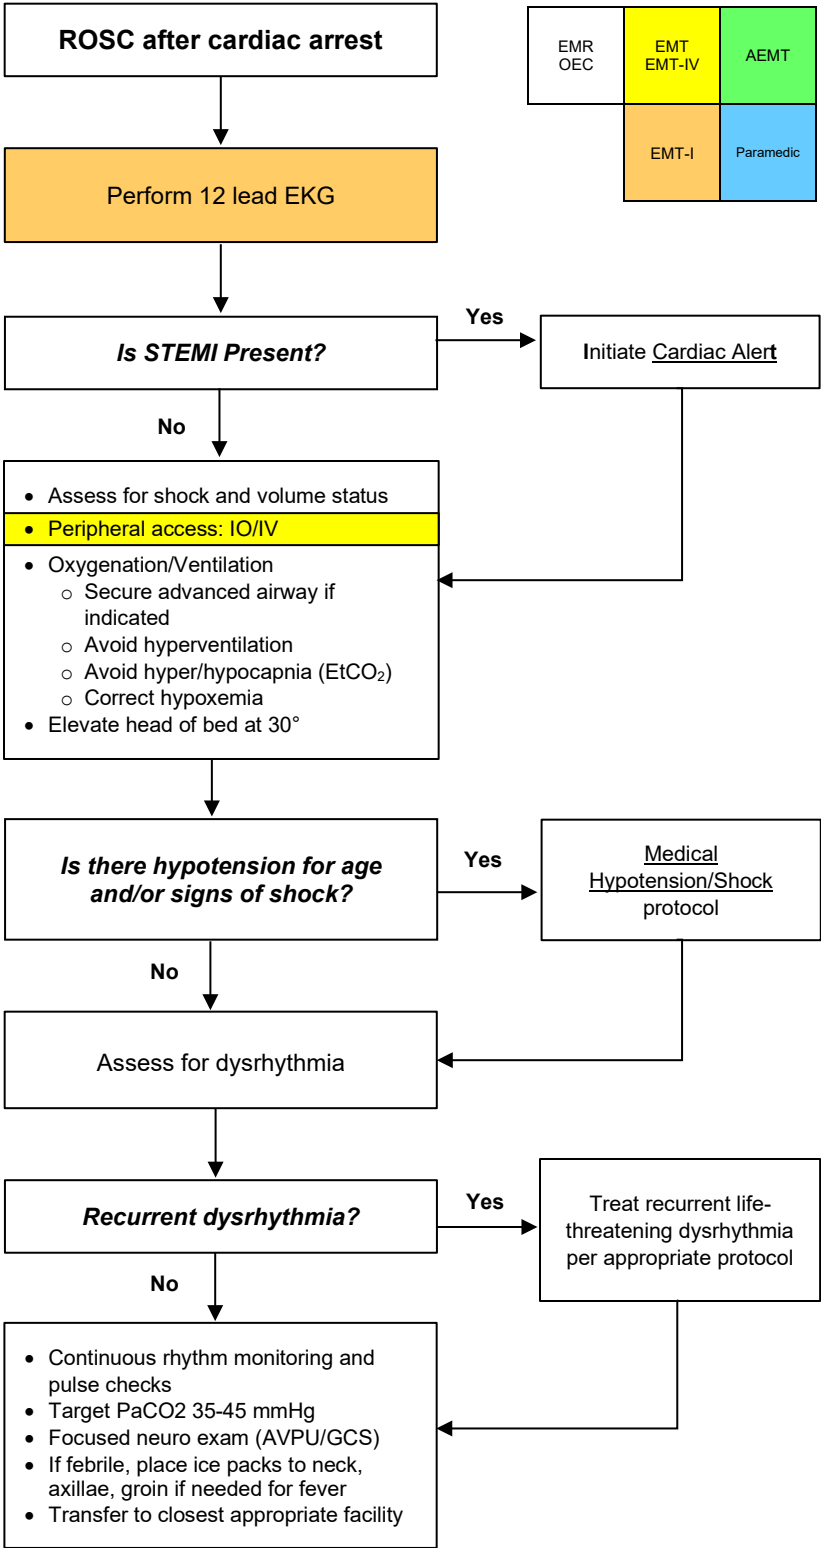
ROSC after cardiac arrest

| EMR OEC | EMT EMT-IV | AEMT |
|---|---|---|
| | EMT-I | Paramedic |

Perform 12 lead EKG

Is STEMI Present?

Yes

Initiate Cardiac Alert

No

- Assess for shock and volume status
- Peripheral access: IO/IV
- Oxygenation/Ventilation
  - Secure advanced airway if indicated
  - Avoid hyperventilation
  - Avoid hyper/hypocapnia ($EtCO_2$)
  - Correct hypoxemia
- Elevate head of bed at 30°

Is there hypotension for age and/or signs of shock?

Yes

Medical Hypotension/Shock protocol

No

Assess for dysrhythmia

Recurrent dysrhythmia?

Yes

Treat recurrent life-threatening dysrhythmia per appropriate protocol

No

- Continuous rhythm monitoring and pulse checks
- Target PaCO2 35-45 mmHg
- Focused neuro exam (AVPU/GCS)
- If febrile, place ice packs to neck, axillae, groin if needed for fever
- Transfer to closest appropriate facility